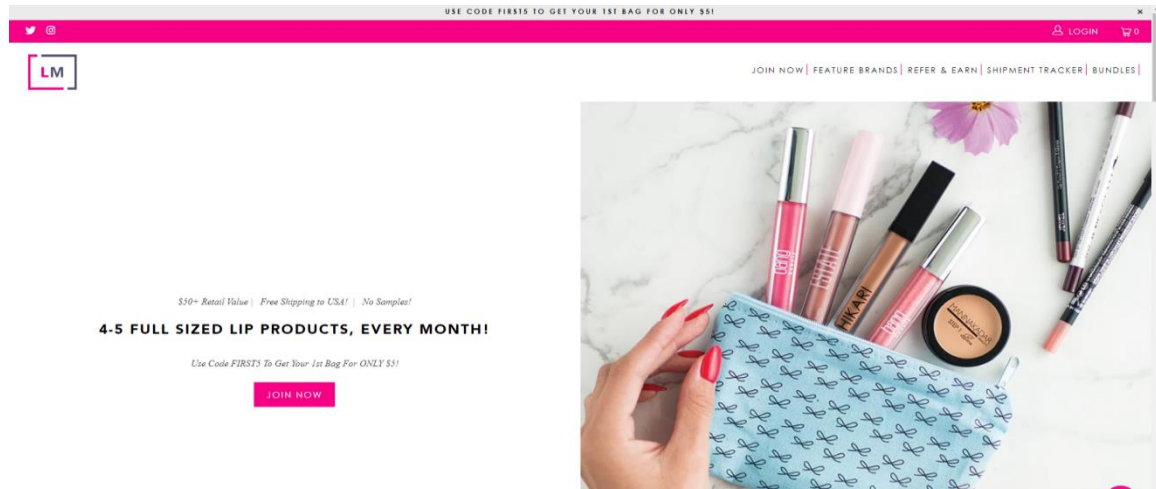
USE CODE FIRST5 TO GET YOUR 1ST BAG FOR ONLY $5!

×

LOGIN 0

LM

JOIN NOW | FEATURE BRANDS | REFER & EARN | SHIPMENT TRACKER | BUNDLES |

$50+ Retail Value | Free Shipping to USA! | No Samples!

4-5 FULL SIZED LIP PRODUCTS, EVERY MONTH!

Use Code FIRST5 To Get Your 1st Bag For ONLY $5!

JOIN NOW

HIKARI

HANDMADE